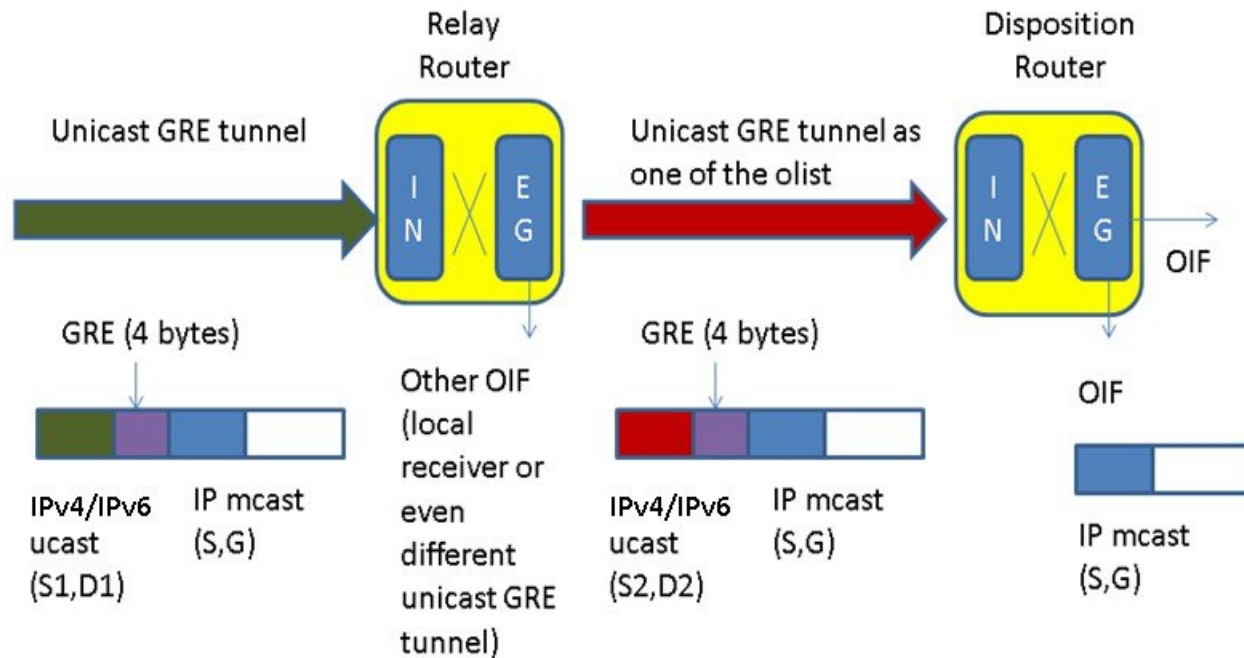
Relay Router

Disposition Router

Unicast GRE tunnel

I N

E G

Unicast GRE tunnel as one of the olist

I N

E G

OIF

GRE (4 bytes)

Other OIF (local receiver or even different unicast GRE tunnel)

GRE (4 bytes)

OIF

IPv4/IPv6 ucast (S1,D1)

IP mcast (S,G)

IPv4/IPv6 ucast (S2,D2)

IP mcast (S,G)

IP mcast (S,G)